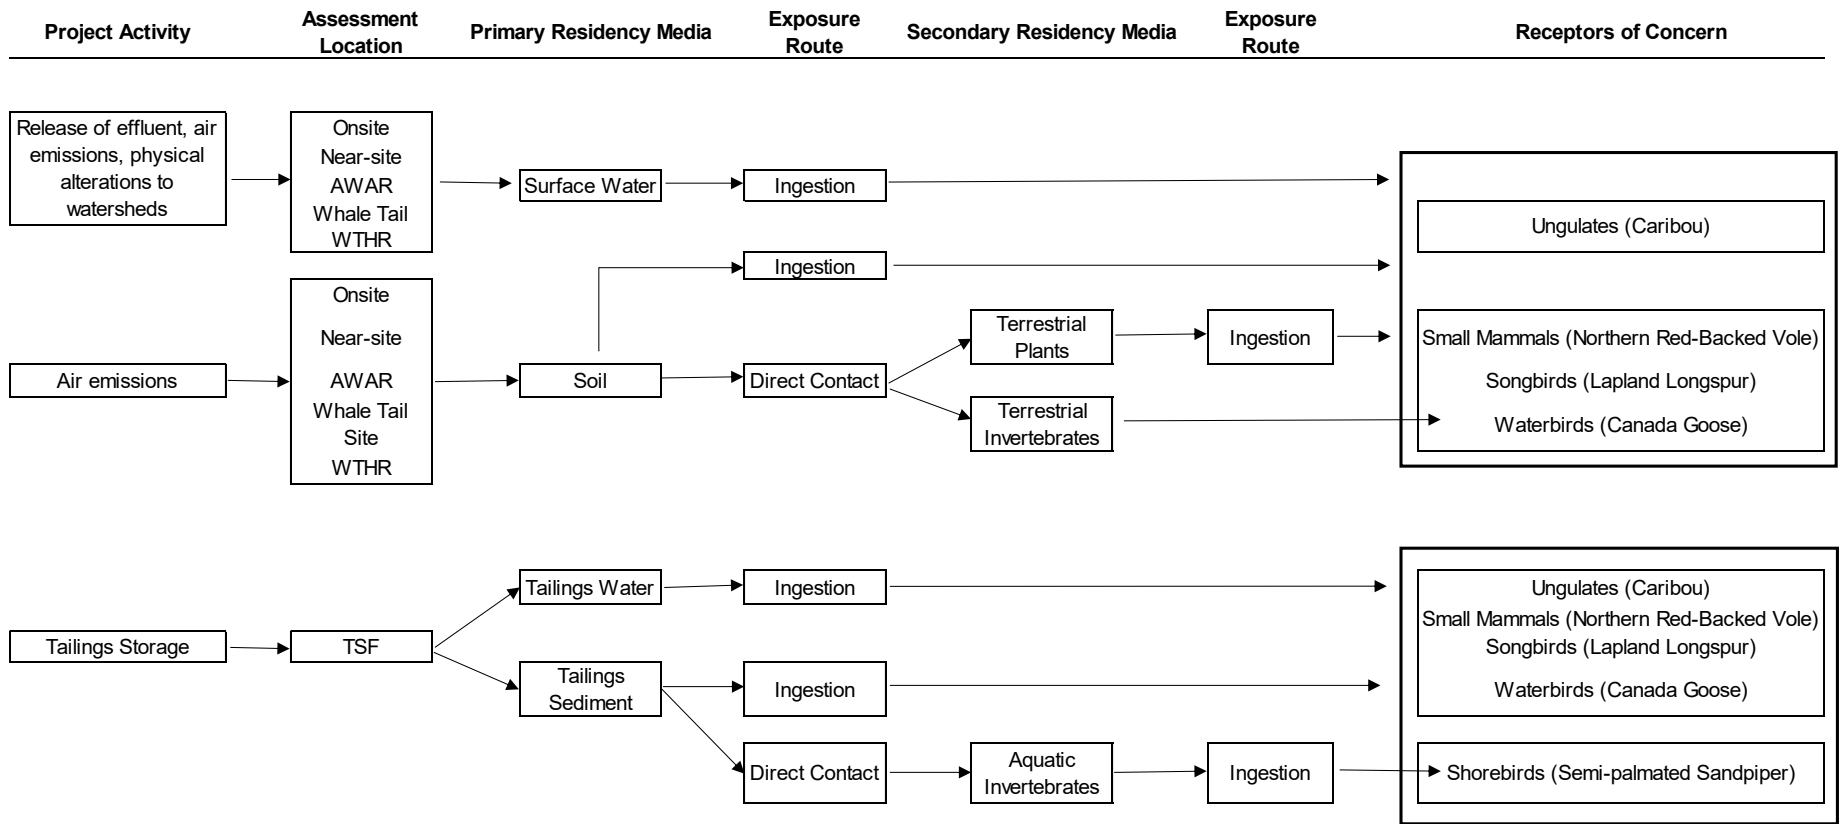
Project Activity

Assessment Location

Primary Residency Media

Exposure Route

Secondary Residency Media

Exposure Route

Receptors of Concern

Release of effluent, air emissions, physical alterations to watersheds

Onsite
Near-site
AWAR
Whale Tail
WTHR

Surface Water

Ingestion

Ungulates (Caribou)

Ingestion

Onsite
Near-site
AWAR
Whale Tail Site
WTHR

Terrestrial Plants

Ingestion

Small Mammals (Northern Red-Backed Vole)
Songbirds (Lapland Longspur)
Waterbirds (Canada Goose)

Air emissions

Soil

Direct Contact

Terrestrial Invertebrates

Tailings Water

Ingestion

Ungulates (Caribou)
Small Mammals (Northern Red-Backed Vole)
Songbirds (Lapland Longspur)
Waterbirds (Canada Goose)

Tailings Storage

TSF

Tailings Sediment

Ingestion

Direct Contact

Aquatic Invertebrates

Ingestion

Shorebirds (Semi-palmated Sandpiper)